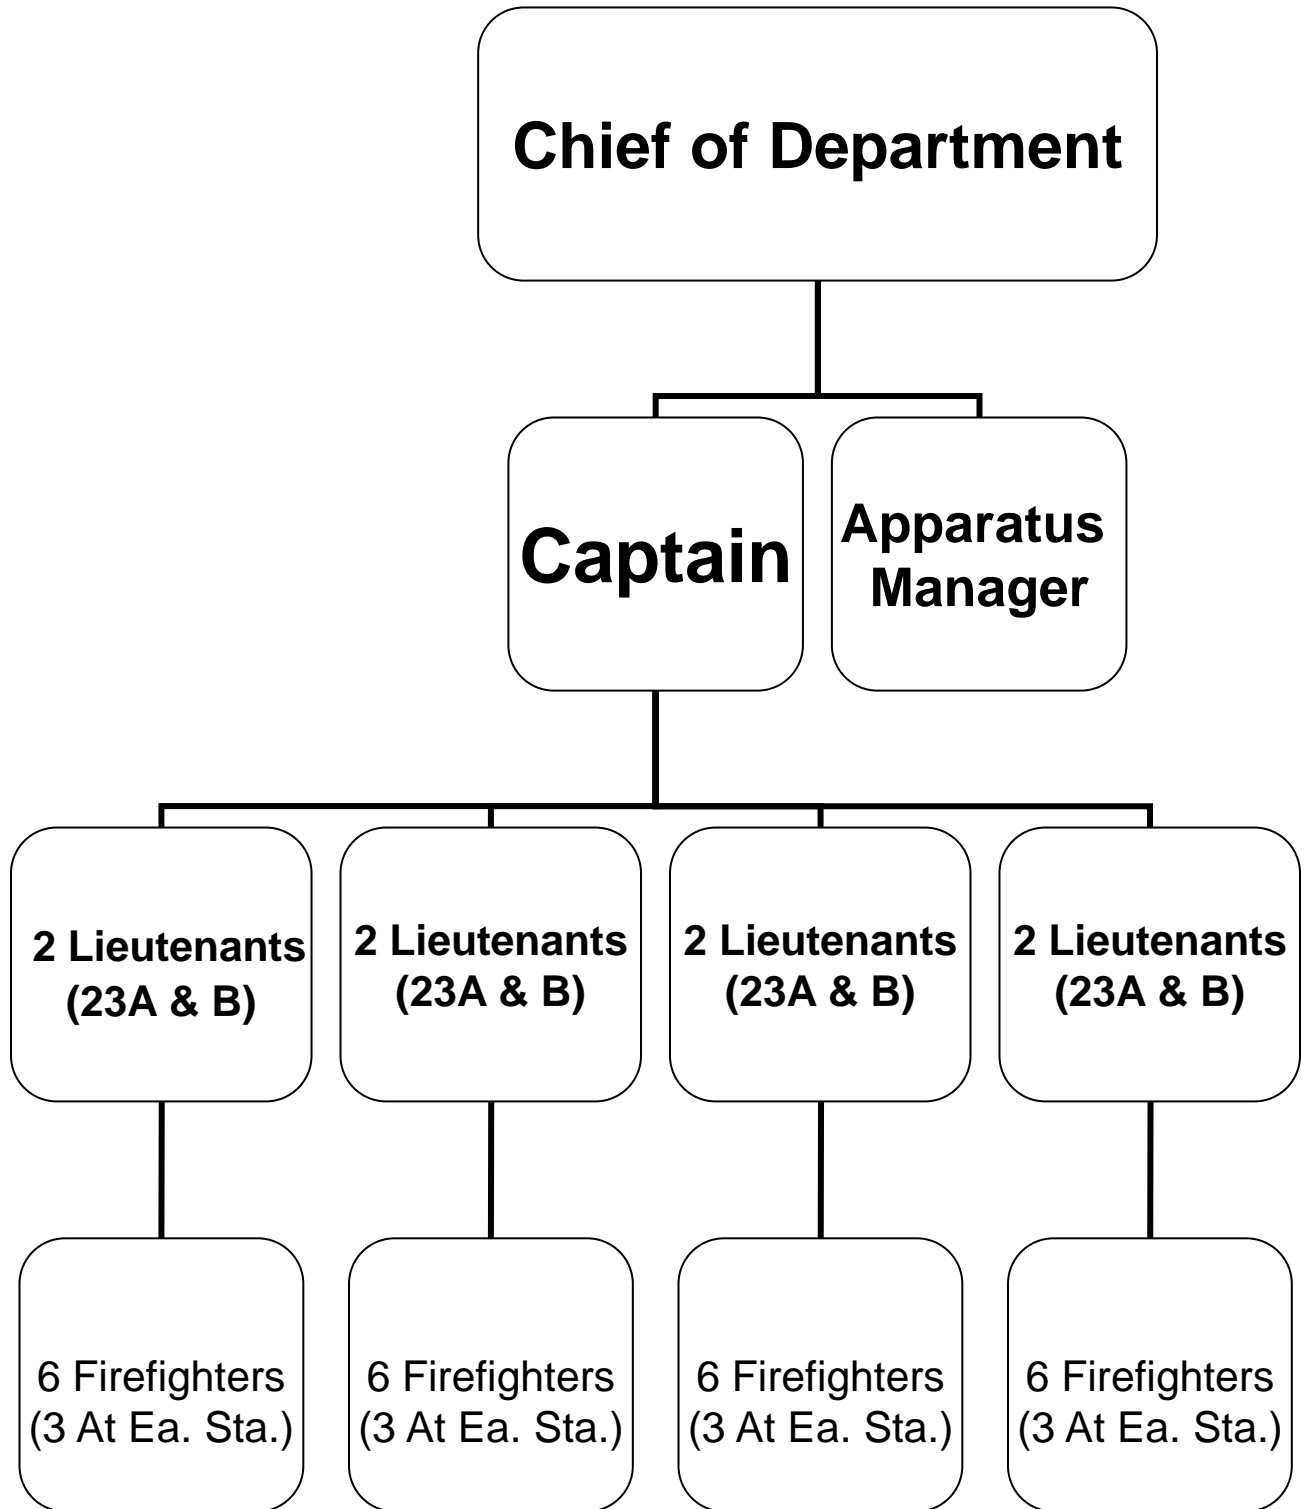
Chief of Department

Captain

Apparatus Manager

2 Lieutenants (23A & B)

2 Lieutenants (23A & B)

2 Lieutenants (23A & B)

2 Lieutenants (23A & B)

6 Firefighters (3 At Ea. Sta.)

6 Firefighters (3 At Ea. Sta.)

6 Firefighters (3 At Ea. Sta.)

6 Firefighters (3 At Ea. Sta.)